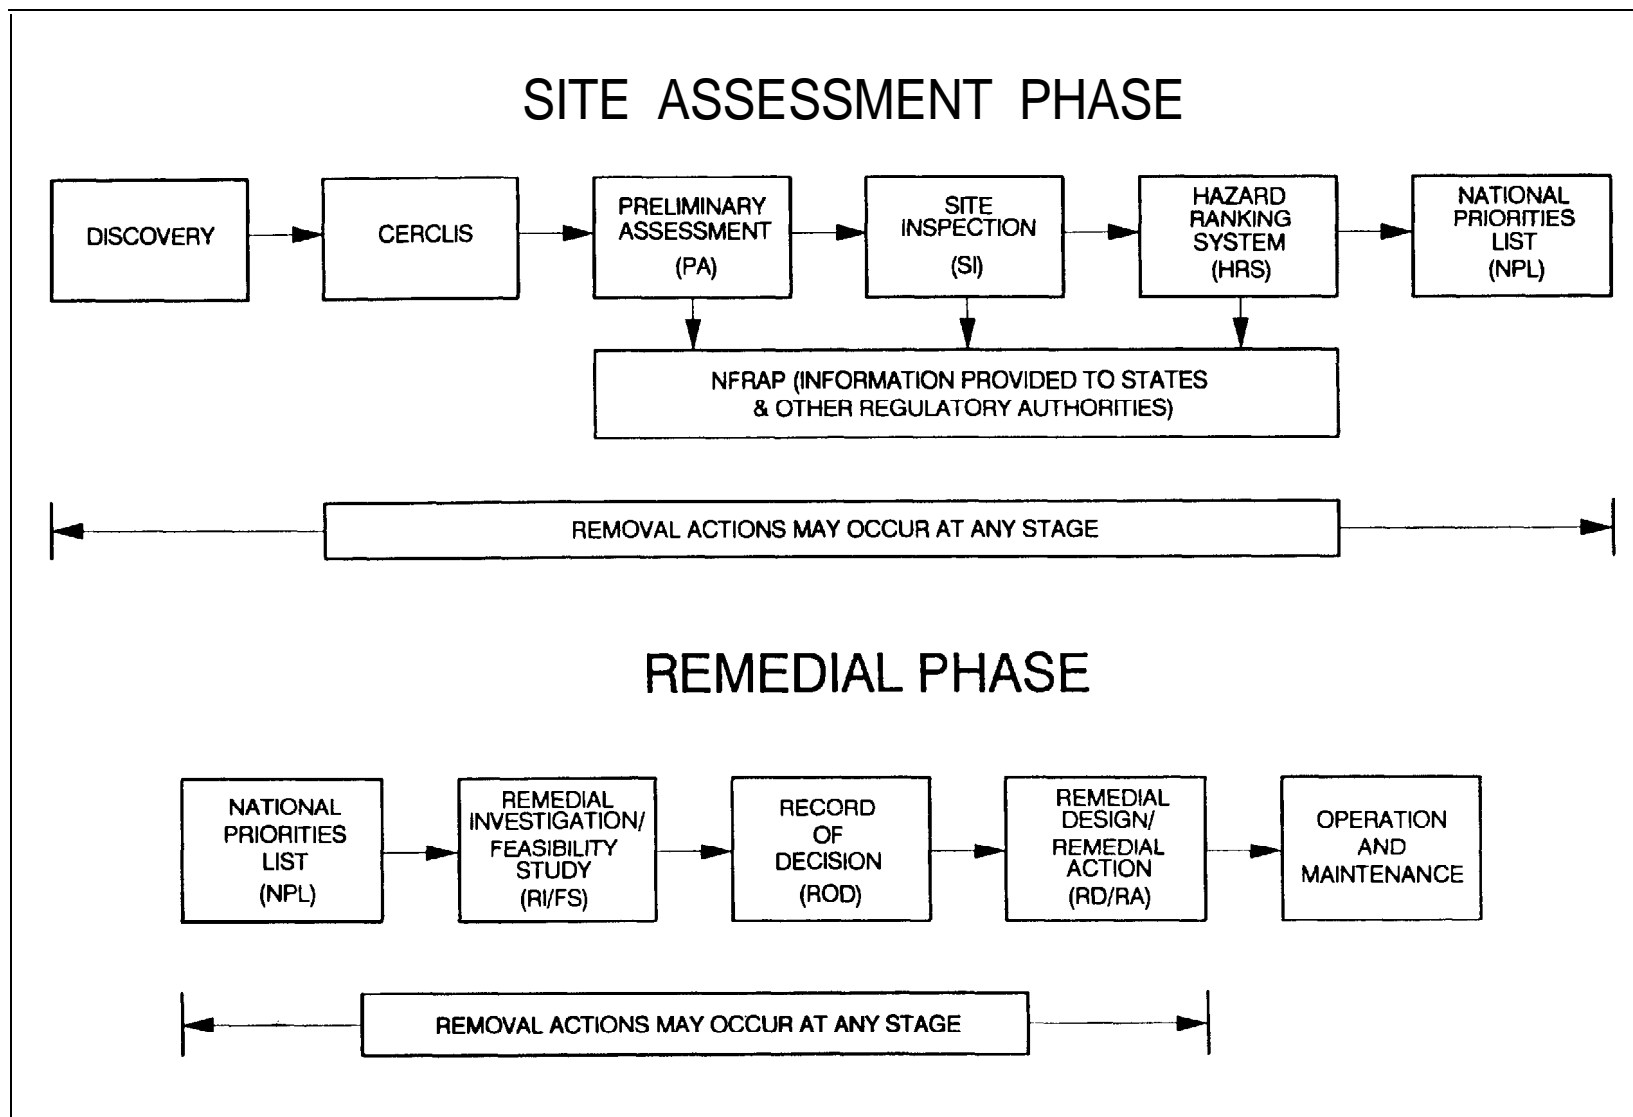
SITE ASSESSMENT PHASE

DISCOVERY

CERCLIS

PRELIMINARY ASSESSMENT (PA)

SITE INSPECTION (SI)

HAZARD RANKING SYSTEM (HRS)

NATIONAL PRIORITIES LIST (NPL)

NFRAP (INFORMATION PROVIDED TO STATES & OTHER REGULATORY AUTHORITIES)

REMOVAL ACTIONS MAY OCCUR AT ANY STAGE

REMEDIAL PHASE

NATIONAL PRIORITIES LIST (NPL)

REMEDIAL INVESTIGATION/ FEASIBILITY STUDY (RI/FS)

RECORD OF DECISION (ROD)

REMEDIAL DESIGN/ REMEDIAL ACTION (RD/RA)

OPERATION AND MAINTENANCE

REMOVAL ACTIONS MAY OCCUR AT ANY STAGE